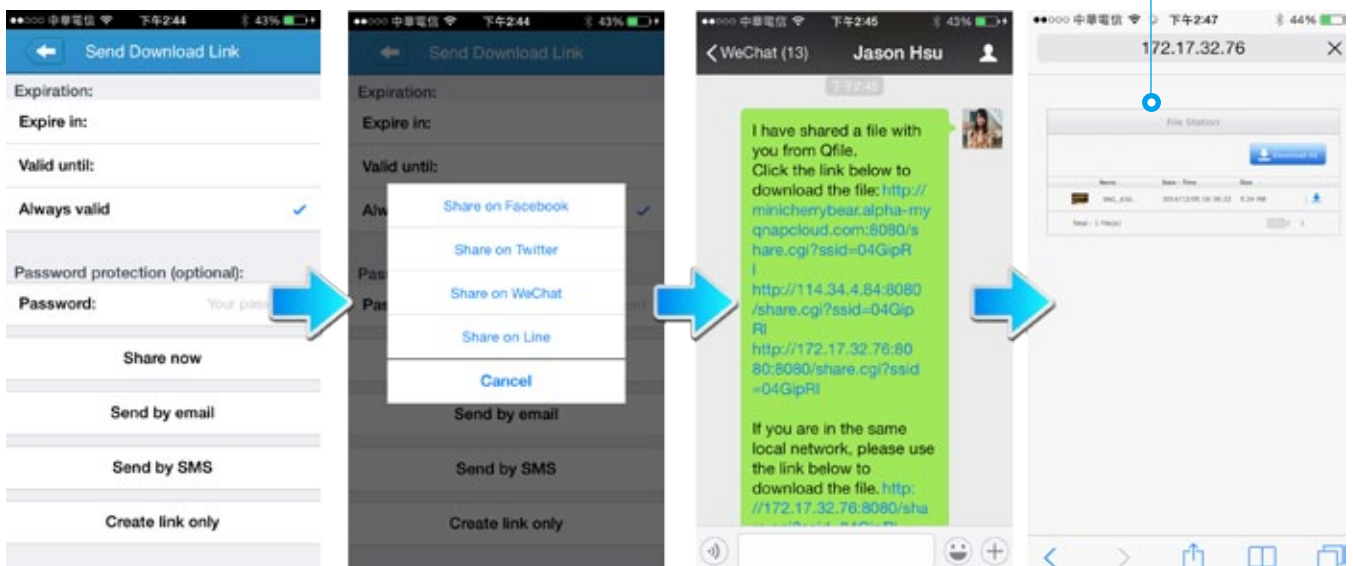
●●○○○ 中華電信 下午2:44 43%

Send Download Link

Expiration:

Expire in:

Valid until:

Always valid

Password protection (optional):

Password: Your pass

Share now

Send by email

Send by SMS

Create link only

●●○○○ 中華電信 下午2:44 43%

Send Download Link

Expiration:

Expire in:

Valid until:

Alw

Pass

Pas

Share on Facebook

Share on Twitter

Share on WeChat

Share on Line

Cancel

Send by email

Send by SMS

Create link only

●●○○○ 中華電信 下午2:45 43%

WeChat (13) Jason Hsu

下午2:45

I have shared a file with you from Qfile. Click the link below to download the file: http://minicherrybear.alpha-myqnapcloud.com:8080/share.cgi?ssid=04GipRl http://114.34.4.84:8080/share.cgi?ssid=04GipRl http://172.17.32.76:8080:8080/share.cgi?ssid=04GipRl

If you are in the same local network, please use the link below to download the file. http://172.17.32.76:8080/sha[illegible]

●●○○○ 中華電信 下午2:47 44%

172.17.32.76

File Station

Download All

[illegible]